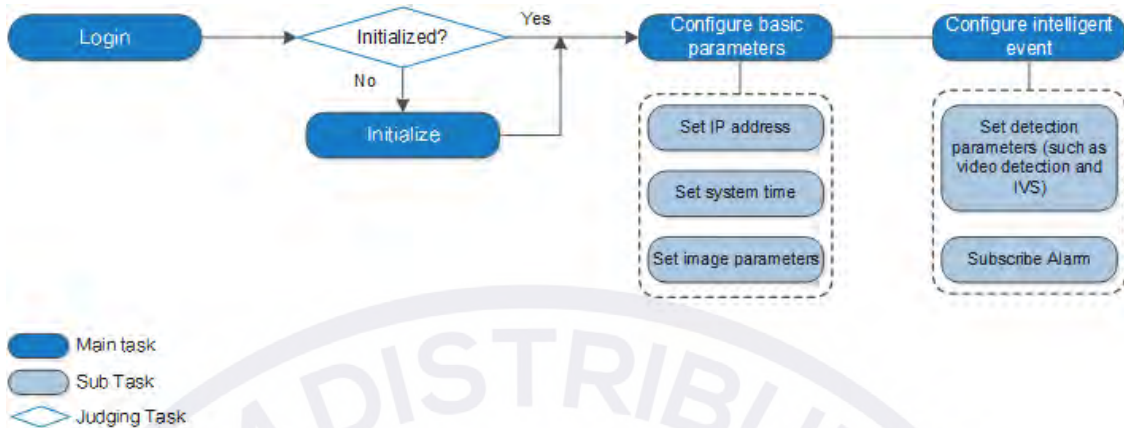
Login

Initialized?

Yes

No

Initialize

Configure basic parameters

Set IP address

Set system time

Set image parameters

Configure intelligent event

Set detection parameters (such as video detection and IVS)

Subscribe Alarm

Main task

Sub Task

Judging Task

DISTRIBU